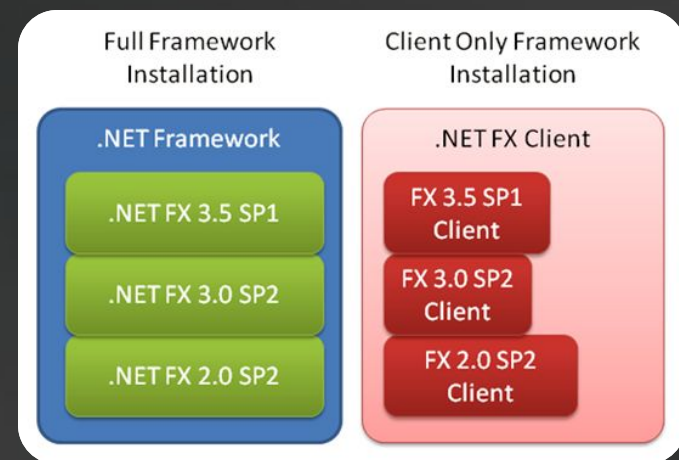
Full Framework Installation

.NET Framework

.NET FX 3.5 SP1

.NET FX 3.0 SP2

.NET FX 2.0 SP2

Client Only Framework Installation

.NET FX Client

FX 3.5 SP1 Client

FX 3.0 SP2 Client

FX 2.0 SP2 Client